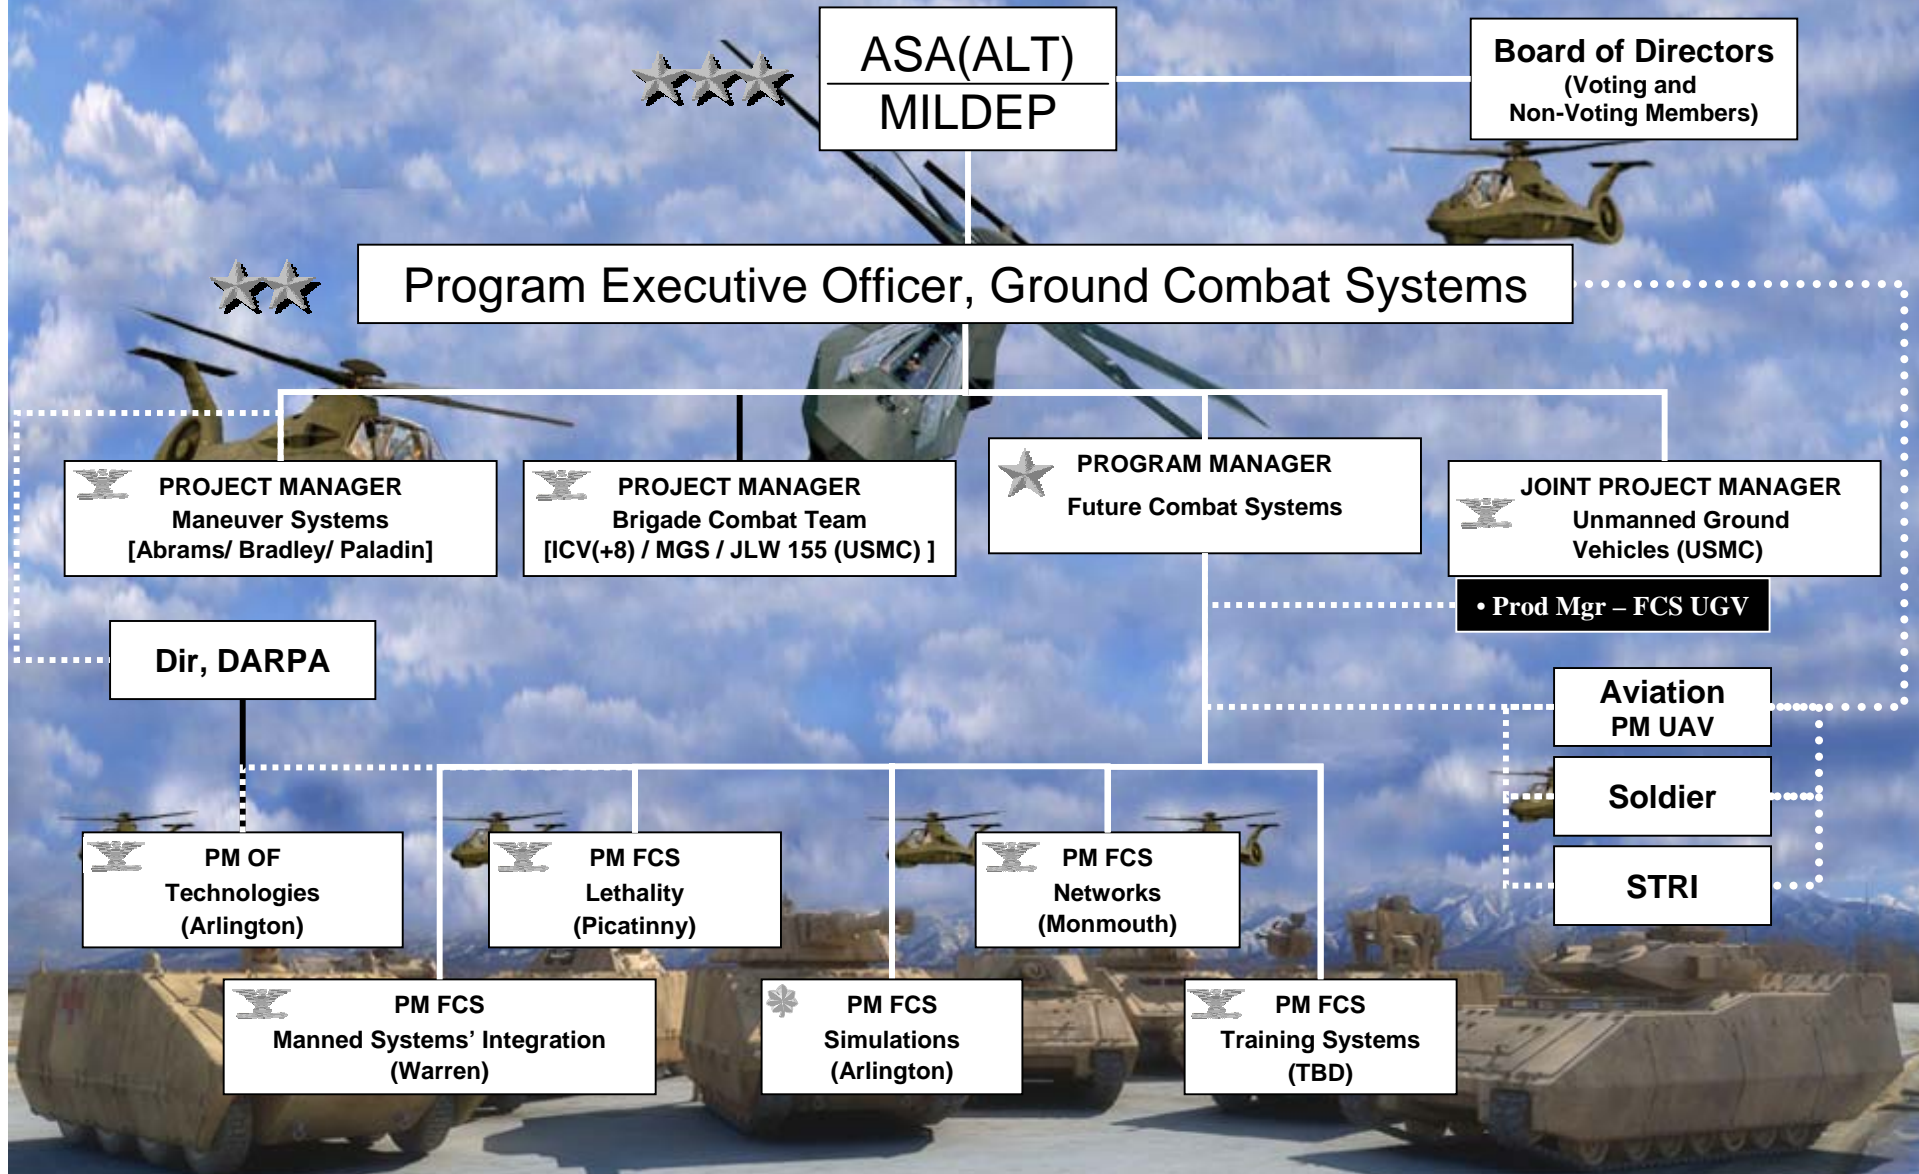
ASA(ALT)
MILDEP

Board of Directors
(Voting and
Non-Voting Members)

Program Executive Officer, Ground Combat Systems

PROJECT MANAGER
Maneuver Systems
[Abrams/ Bradley/ Paladin]

PROJECT MANAGER
Brigade Combat Team
[ICV(+8) / MGS / JLW 155 (USMC) ]

PROGRAM MANAGER
Future Combat Systems

JOINT PROJECT MANAGER
Unmanned Ground
Vehicles (USMC)

• Prod Mgr – FCS UGV

Dir, DARPA

Aviation
PM UAV

Soldier

STRI

PM OF
Technologies
(Arlington)

PM FCS
Lethality
(Picatinny)

PM FCS
Networks
(Monmouth)

PM FCS
Manned Systems' Integration
(Warren)

PM FCS
Simulations
(Arlington)

PM FCS
Training Systems
(TBD)